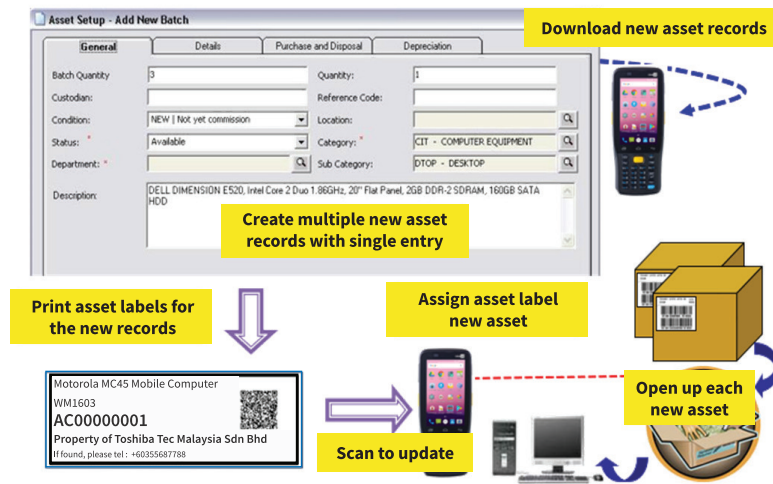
Asset Setup - Add New Batch

Download new asset records

General | Details | Purchase and Disposal | Depreciation

Batch Quantity: 3
Quantity: 1
Custodian:
Reference Code:
Condition: NEW | Not yet commission
Location:
Status: * Available
Category: * CIT - COMPUTER EQUIPMENT
Department: *
Sub Category: DTOP - DESKTOP
Description: DELL DIMENSION E520, Intel Core 2 Duo 1.86GHz, 20" Flat Panel, 2GB DDR-2 SDRAM, 160GB SATA HDD

Create multiple new asset records with single entry

Print asset labels for the new records

Assign asset label new asset

Motorola MC45 Mobile Computer
WM1603
AC00000001
Property of Toshiba Tec Malaysia Sdn Bhd
If found, please tel : +60355687788

Scan to update

Open up each new asset